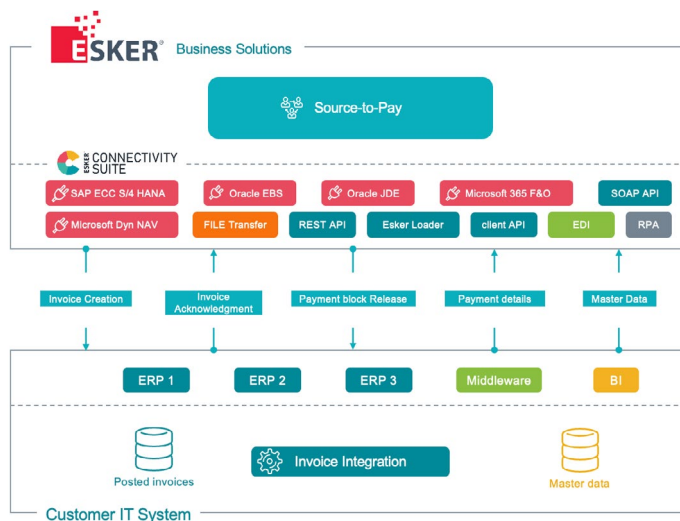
ESKER® Business Solutions

Source-to-Pay

ESKER CONNECTIVITY SUITE

SAP ECC S/4 HANA
Oracle EBS
Oracle JDE
Microsoft 365 F&O
SOAP API
Microsoft Dyn NAV
FILE Transfer
REST API
Esker Loader
client API
EDI
RPA

Invoice Creation
Invoice Acknowledgment
Payment block Release
Payment details
Master Data

ERP 1
ERP 2
ERP 3
Middleware
BI

Posted invoices
Invoice Integration
Master data

Customer IT System